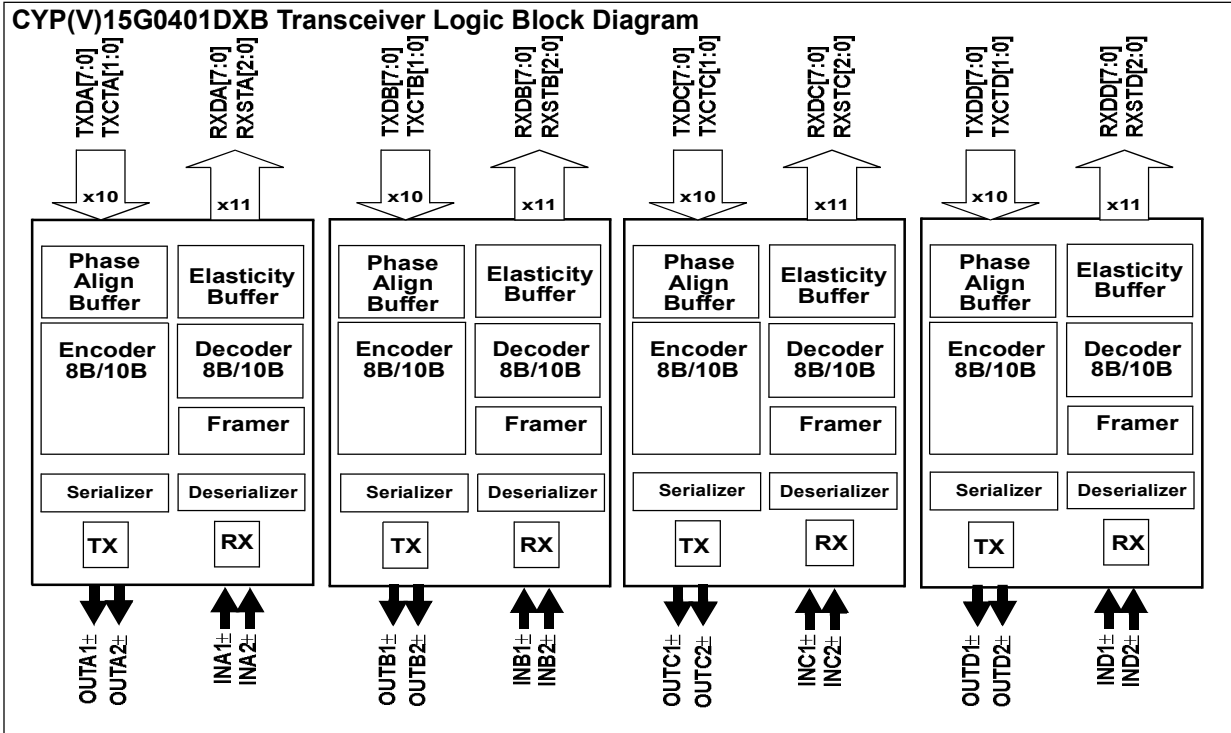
CYP(V)15G0401DXB Transceiver Logic Block Diagram

TXDA[7:0]
TXCTA[1:0]
RXDA[7:0]
RXSTA[2:0]
TXDB[7:0]
TXCTB[1:0]
RXDB[7:0]
RXSTB[2:0]
TXDC[7:0]
TXCTC[1:0]
RXDC[7:0]
RXSTC[2:0]
TXDD[7:0]
TXCTD[1:0]
RXDD[7:0]
RXSTD[2:0]

x10
x11
x10
x11
x10
x11
x10
x11

Phase Align Buffer
Elasticity Buffer
Encoder 8B/10B
Decoder 8B/10B
Framer
Serializer
Deserializer
TX
RX

Phase Align Buffer
Elasticity Buffer
Encoder 8B/10B
Decoder 8B/10B
Framer
Serializer
Deserializer
TX
RX

Phase Align Buffer
Elasticity Buffer
Encoder 8B/10B
Decoder 8B/10B
Framer
Serializer
Deserializer
TX
RX

Phase Align Buffer
Elasticity Buffer
Encoder 8B/10B
Decoder 8B/10B
Framer
Serializer
Deserializer
TX
RX

OUTA1±
OUTA2±
INA1±
INA2±
OUTB1±
OUTB2±
INB1±
INB2±
OUTC1±
OUTC2±
INC1±
INC2±
OUTD1±
OUTD2±
IND1±
IND2±